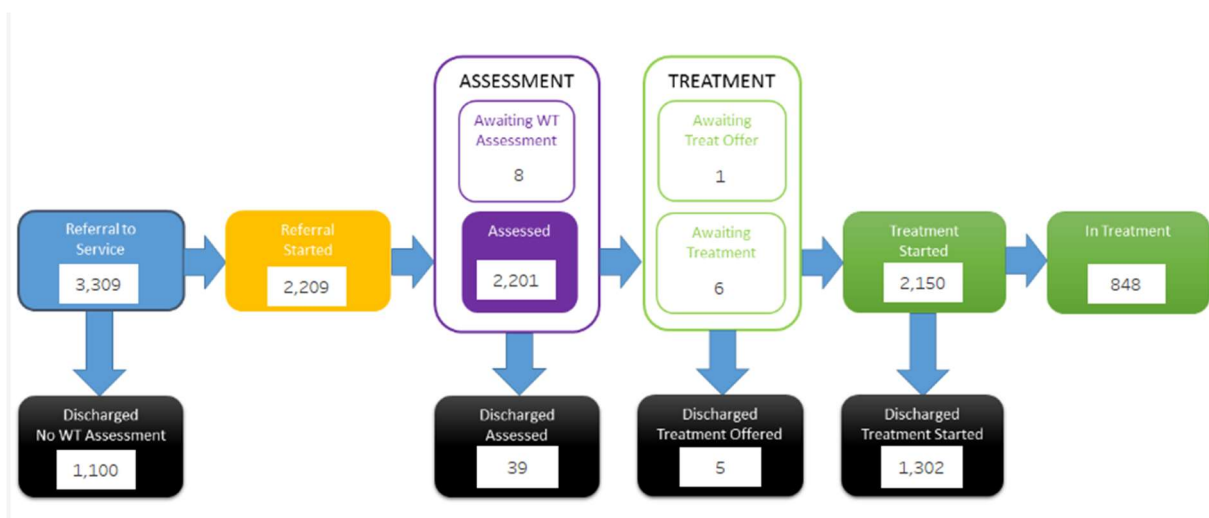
ASSESSMENT

TREATMENT

Awaiting WT Assessment

8

Awaiting Treat Offer

1

Referral to Service

3,309

Referral Started

2,209

Assessed

2,201

Awaiting Treatment

6

Treatment Started

2,150

In Treatment

848

Discharged No WT Assessment

1,100

Discharged Assessed

39

Discharged Treatment Offered

5

Discharged Treatment Started

1,302